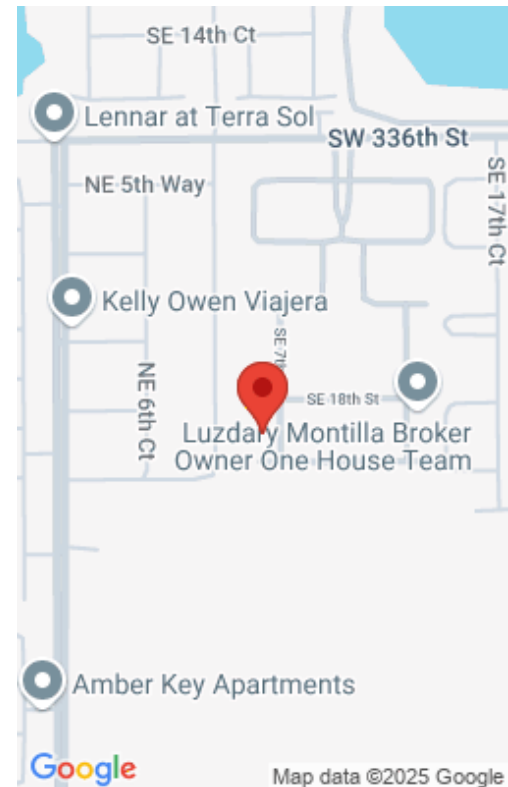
SE 14th Ct

Lennar at Terra Sol

SW 336th St

NE 5th Way

SE 17th Ct

Kelly Owen Viajera

SE 7th

NE 6th Ct

SE 18th St

Luzdary Montilla Broker Owner One House Team

Amber Key Apartments

Google

Map data ©2025 Google